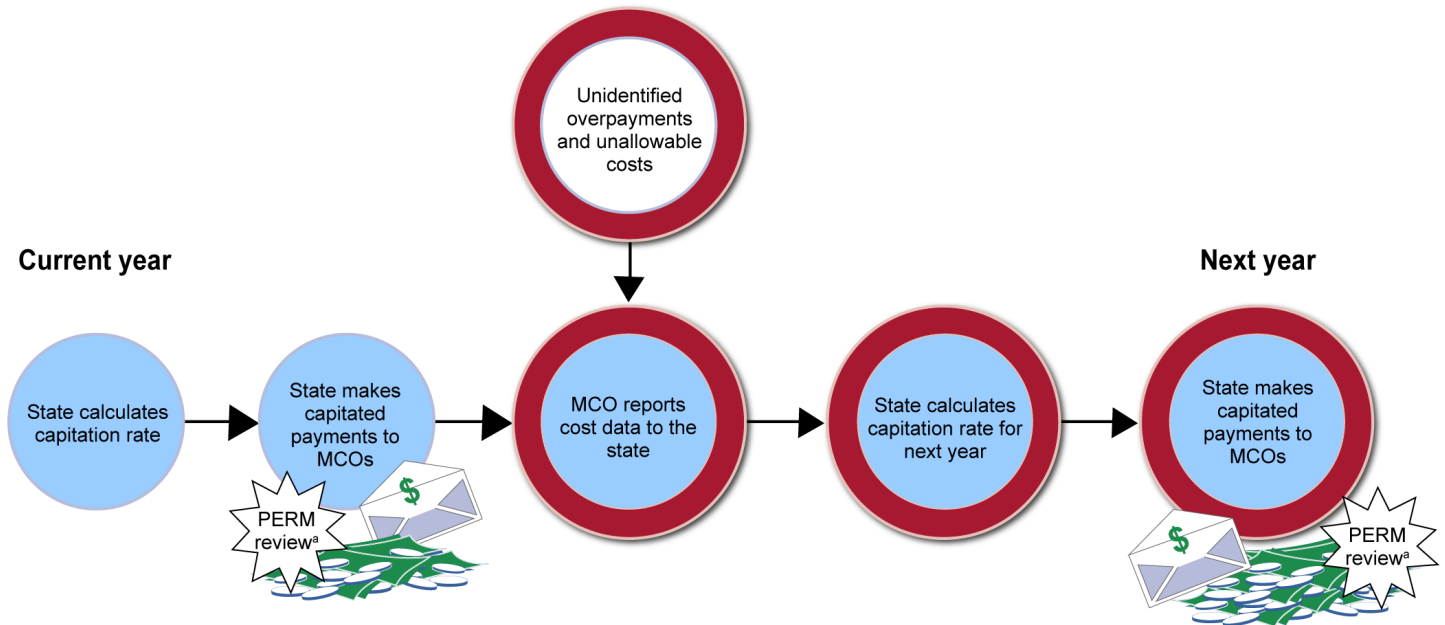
Unidentified overpayments and unallowable costs

Current year

Next year

State calculates capitation rate

State makes capitated payments to MCOs

$

PERM review$^{a}$

MCO reports cost data to the state

State calculates capitation rate for next year

State makes capitated payments to MCOs

$

PERM review$^{a}$